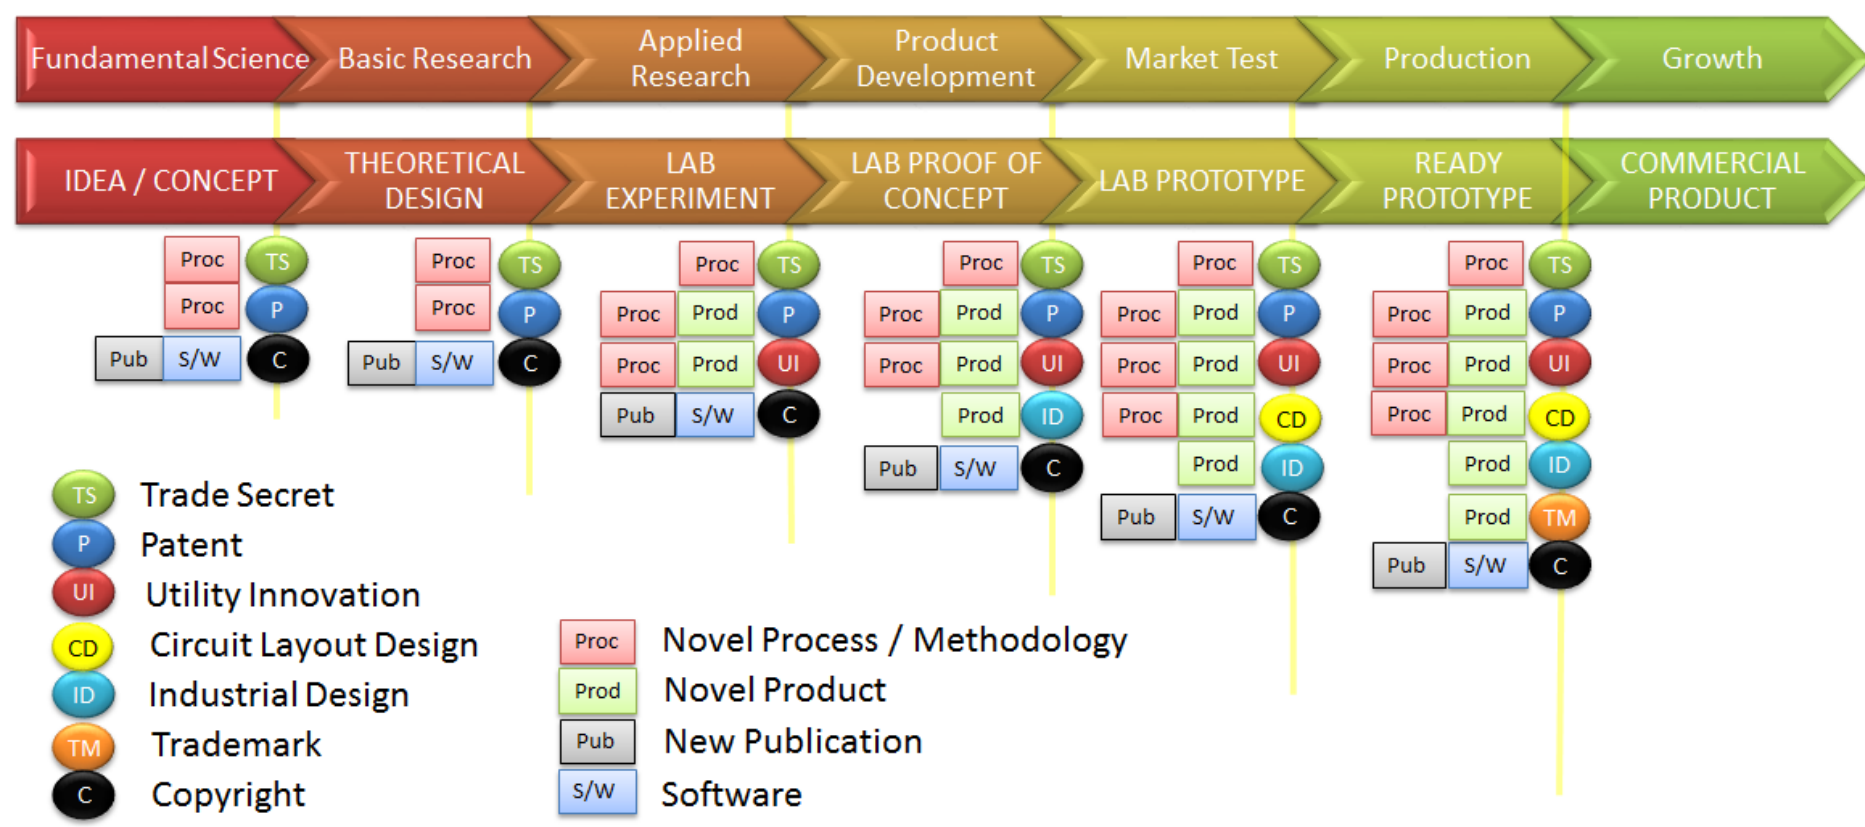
Fundamental Science | Basic Research | Applied Research | Product Development | Market Test | Production | Growth

IDEA / CONCEPT | THEORETICAL DESIGN | LAB EXPERIMENT | LAB PROOF OF CONCEPT | LAB PROTOTYPE | READY PROTOTYPE | COMMERCIAL PRODUCT

Proc TS
Proc P
Pub S/W C

Proc TS
Proc P
Pub S/W C

Proc TS
Proc Prod P
Proc Prod UI
Pub S/W C

Proc TS
Proc Prod P
Proc Prod UI
Prod ID
Pub S/W C

Proc TS
Proc Prod P
Proc Prod UI
Proc Prod CD
Prod ID
Pub S/W C

Proc TS
Proc Prod P
Proc Prod UI
Proc Prod CD
Prod ID
Prod TM
Pub S/W C

TS Trade Secret
P Patent
UI Utility Innovation
CD Circuit Layout Design
ID Industrial Design
TM Trademark
C Copyright

Proc Novel Process / Methodology
Prod Novel Product
Pub New Publication
S/W Software